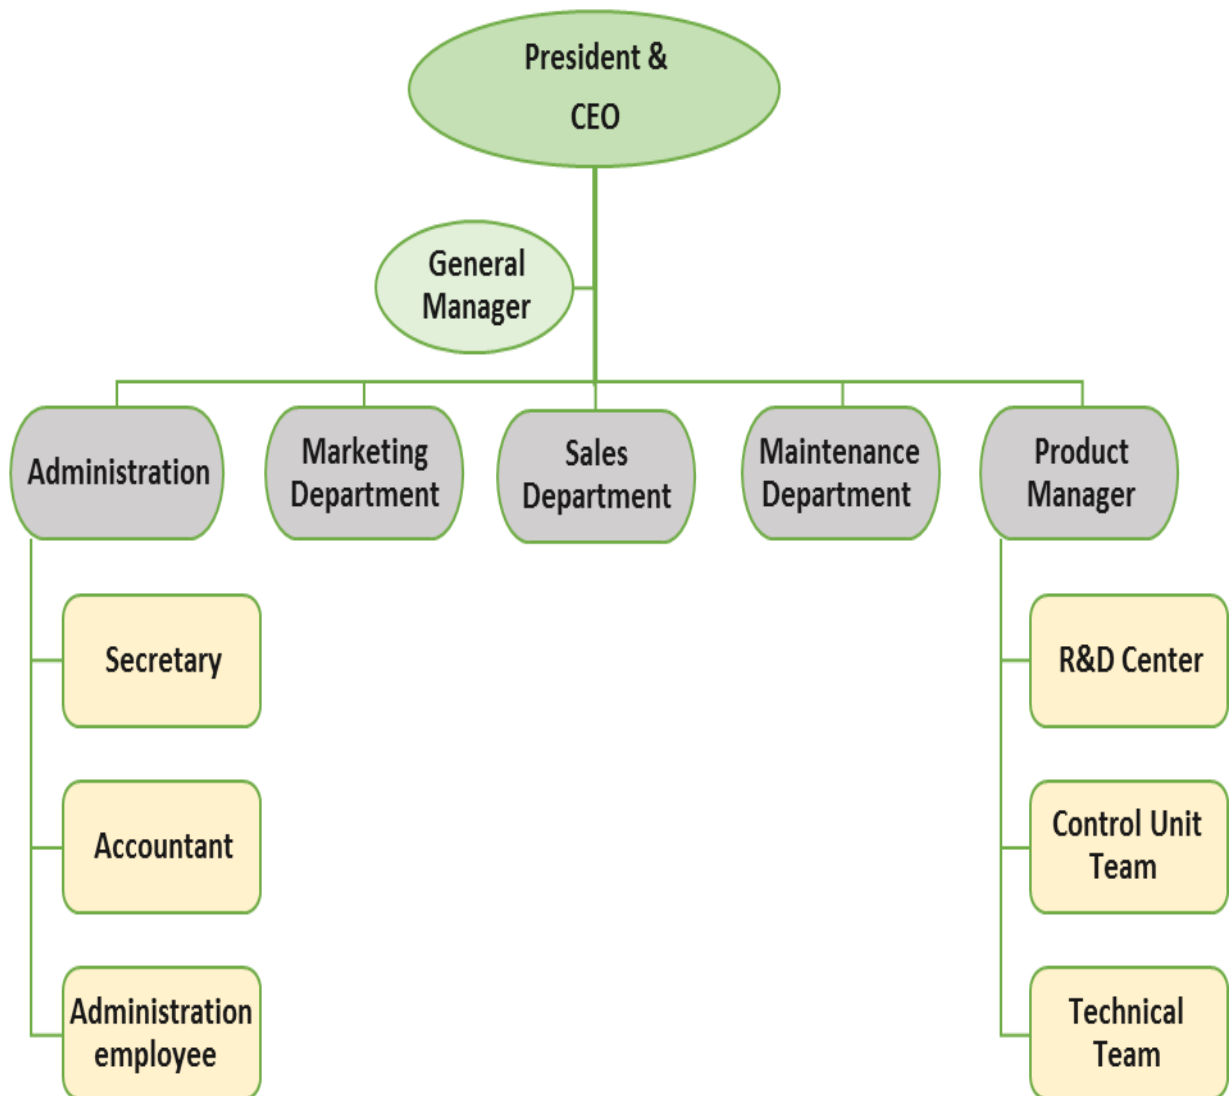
President &
CEO

General Manager

Administration

Marketing Department

Sales Department

Maintenance Department

Product Manager

Secretary

Accountant

Administration employee

R&D Center

Control Unit Team

Technical Team